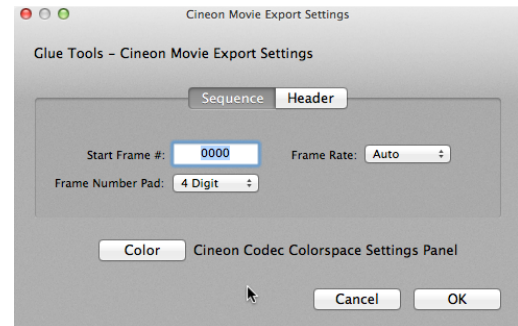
Cineon Movie Export Settings

Glue Tools - Cineon Movie Export Settings

Sequence Header

Start Frame #: 0000

Frame Rate: Auto

Frame Number Pad: 4 Digit

Color Cineon Codec Colorspace Settings Panel

Cancel OK